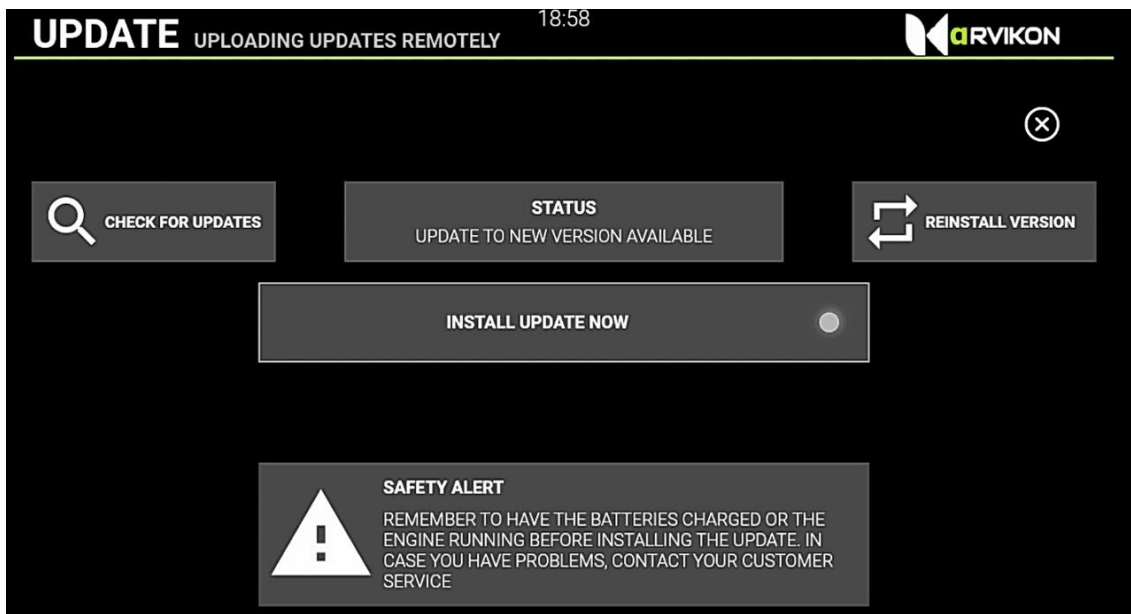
UPDATE UPLOADING UPDATES REMOTELY

18:58

aRVIKON

CHECK FOR UPDATES

STATUS
UPDATE TO NEW VERSION AVAILABLE

REINSTALL VERSION

INSTALL UPDATE NOW

SAFETY ALERT
REMEMBER TO HAVE THE BATTERIES CHARGED OR THE ENGINE RUNNING BEFORE INSTALLING THE UPDATE. IN CASE YOU HAVE PROBLEMS, CONTACT YOUR CUSTOMER SERVICE